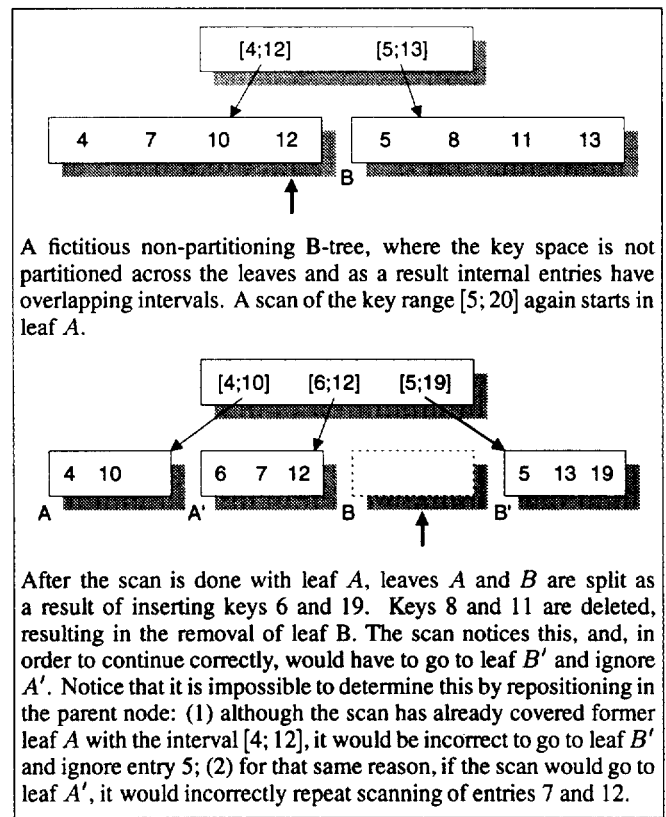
[4;12] [5;13]

4 7 10 12

B

5 8 11 13

A fictitious non-partitioning B-tree, where the key space is not partitioned across the leaves and as a result internal entries have overlapping intervals. A scan of the key range $[5; 20]$ again starts in leaf $A$.

[4;10] [6;12] [5;19]

4 10

A

6 7 12

A'

B

5 13 19

B'

After the scan is done with leaf $A$, leaves $A$ and $B$ are split as a result of inserting keys 6 and 19. Keys 8 and 11 are deleted, resulting in the removal of leaf B. The scan notices this, and, in order to continue correctly, would have to go to leaf $B'$ and ignore $A'$. Notice that it is impossible to determine this by repositioning in the parent node: (1) although the scan has already covered former leaf $A$ with the interval $[4; 12]$, it would be incorrect to go to leaf $B'$ and ignore entry 5; (2) for that same reason, if the scan would go to leaf $A'$, it would incorrectly repeat scanning of entries 7 and 12.